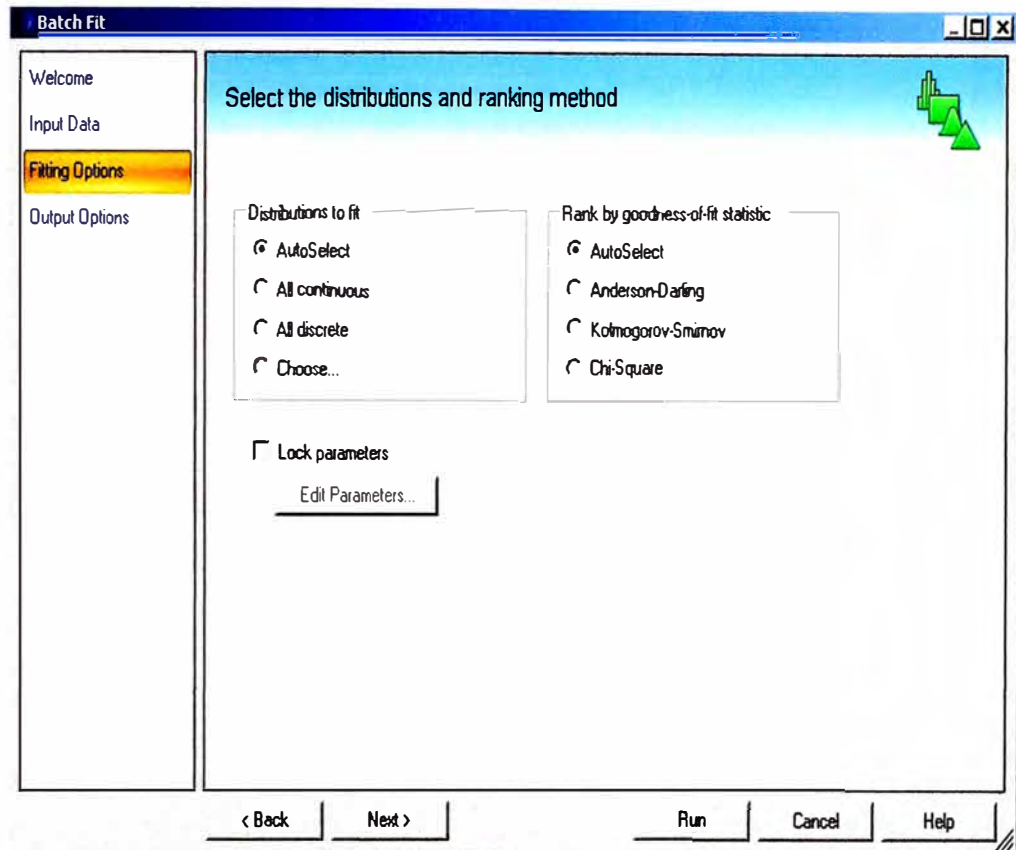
Batch Fit

Welcome
Input Data
Fitting Options
Output Options

Select the distributions and ranking method

Distributions to fit
AutoSelect
All continuous
All discrete
Choose...

Rank by goodness-of-fit statistic
AutoSelect
Anderson-Darling
Kolmogorov-Smirnov
Chi-Square

Lock parameters
Edit Parameters...

< Back
Next >
Run
Cancel
Help